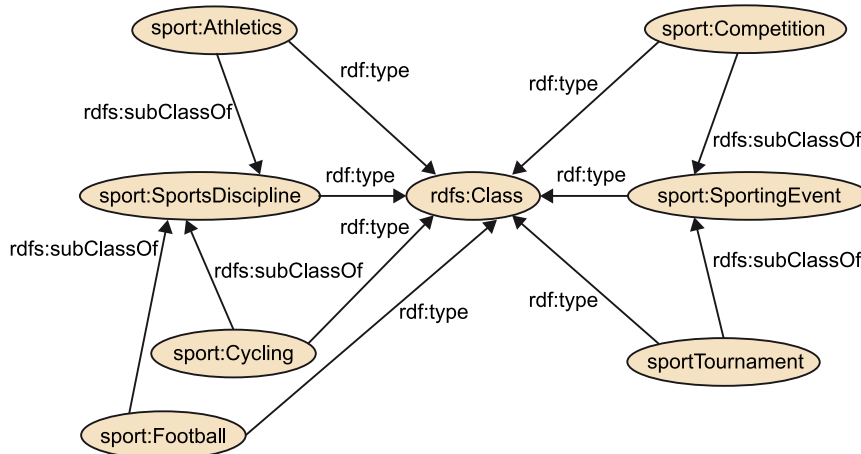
sport:Athletics
sport:Competition
rdf:type
rdf:type
rdfs:subClassOf
rdfs:subClassOf
rdf:type
rdf:type
sport:SportsDiscipline
rdfs:Class
sport:SportingEvent
rdf:type
rdfs:subClassOf
rdfs:subClassOf
rdfs:subClassOf
rdf:type
rdf:type
sport:Cycling
sportTournament
sport:Football